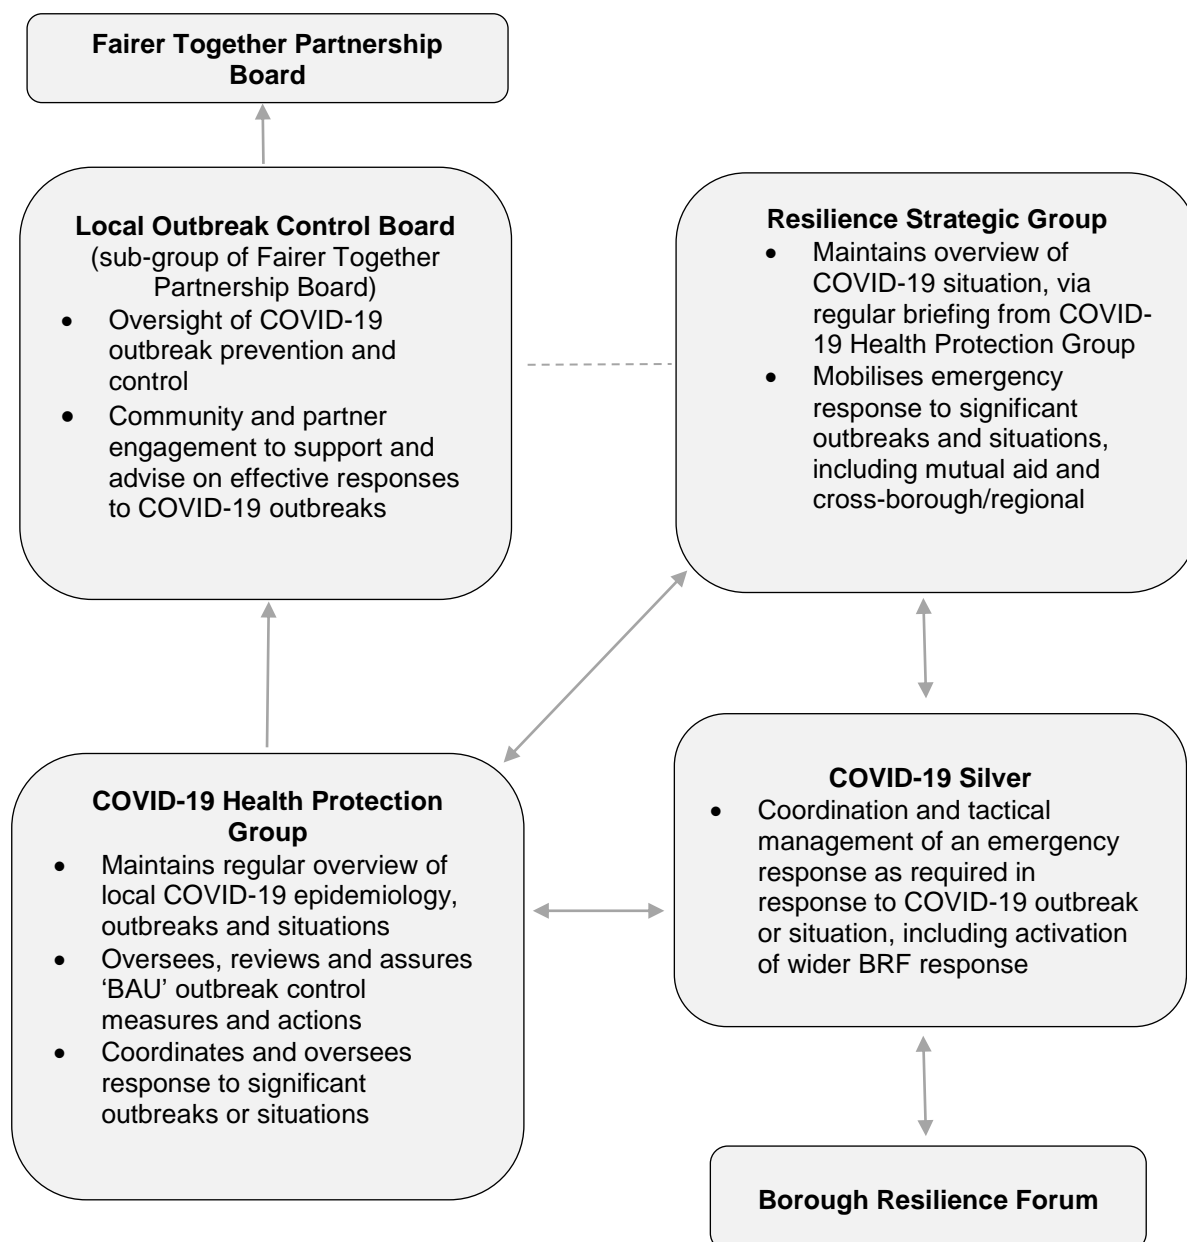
Fairer Together Partnership Board

Local Outbreak Control Board
(sub-group of Fairer Together Partnership Board)
- Oversight of COVID-19 outbreak prevention and control
- Community and partner engagement to support and advise on effective responses to COVID-19 outbreaks

Resilience Strategic Group
- Maintains overview of COVID-19 situation, via regular briefing from COVID-19 Health Protection Group
- Mobilises emergency response to significant outbreaks and situations, including mutual aid and cross-borough/regional

COVID-19 Health Protection Group
- Maintains regular overview of local COVID-19 epidemiology, outbreaks and situations
- Oversees, reviews and assures 'BAU' outbreak control measures and actions
- Coordinates and oversees response to significant outbreaks or situations

COVID-19 Silver
- Coordination and tactical management of an emergency response as required in response to COVID-19 outbreak or situation, including activation of wider BRF response

Borough Resilience Forum